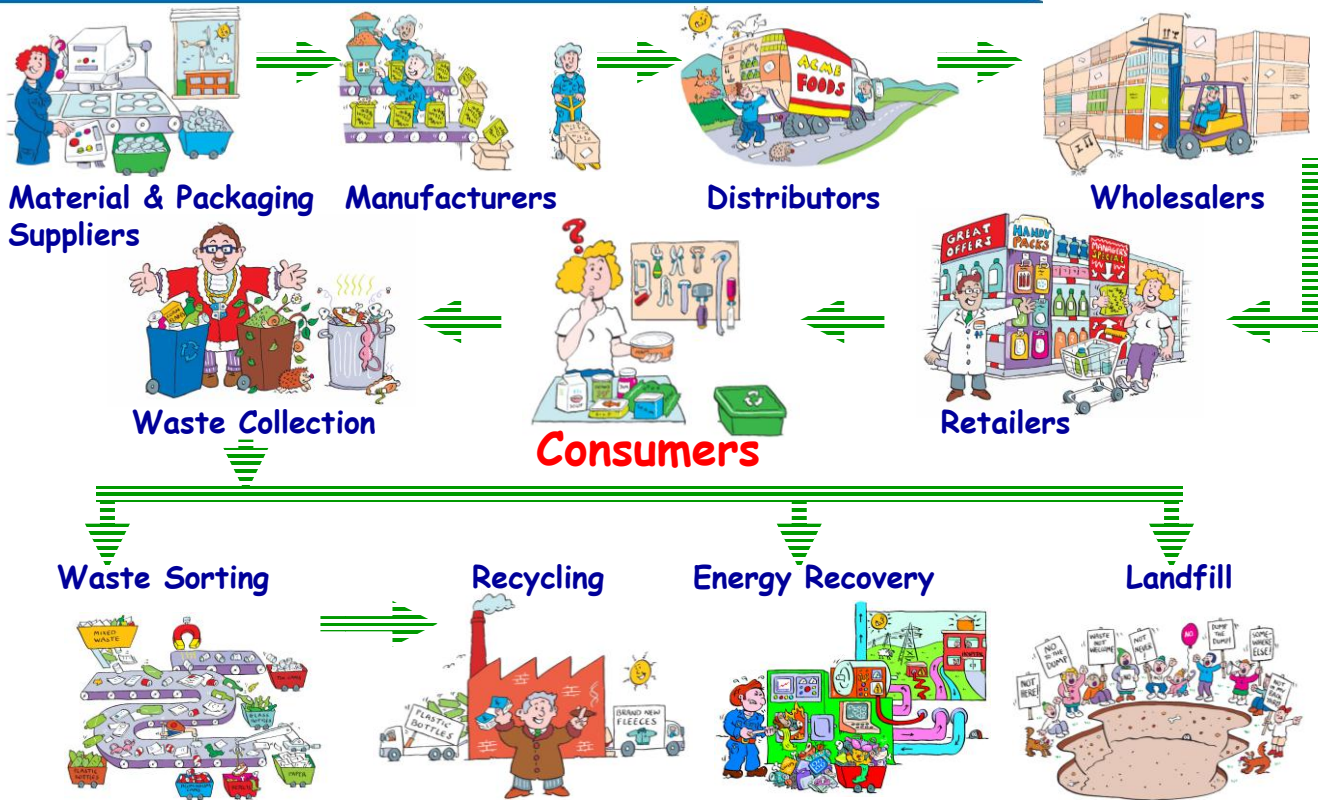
Material & Packaging Suppliers

Manufacturers

ACME FOODS

Distributors

Wholesalers

GREAT OFFERS

HANDY PACKS

MANAGERS SPECIAL

Retailers

Consumers

Waste Collection

Waste Sorting

MIXED WASTE

PLASTIC BOTTLES

PAPER

Recycling

PLASTIC BOTTLES

BRAND NEW FLEECES

Energy Recovery

Landfill

NOT HERE!

NO TO THE DUMP

WASTE NOT WELCOME

NOT NEVER

NO

DUMP THE DUMP!

SOMEWHERE ELSE!

NOT IN MY BACK YARD